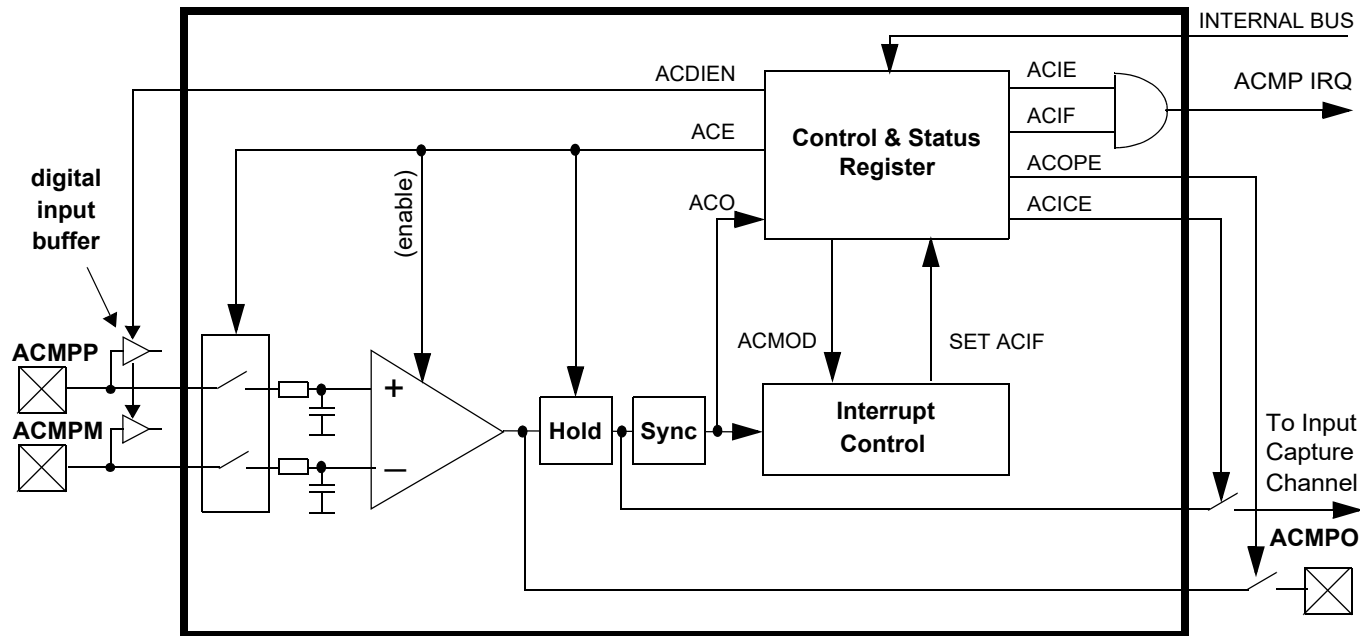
INTERNAL BUS
ACDIEN
ACIE
ACMP IRQ
ACIF
ACE
Control & Status Register
ACOPE
digital input buffer
(enable)
ACO
ACICE
ACMOD
SET ACIF
ACMPP
+
Hold
Sync
Interrupt Control
To Input Capture Channel
ACMPM
—
ACMPO